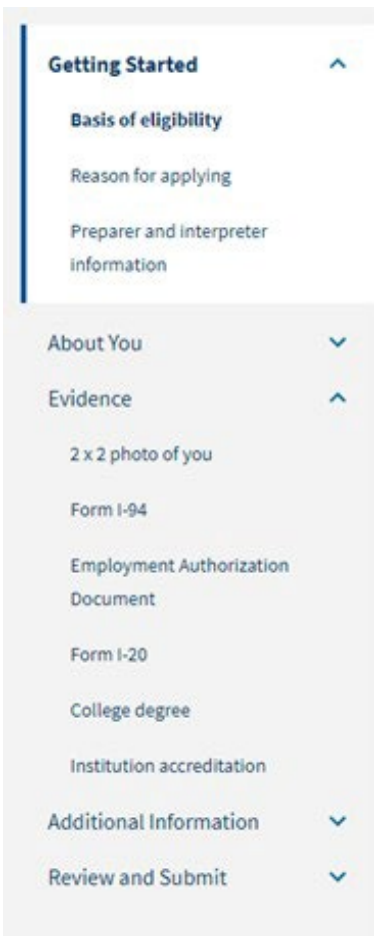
Getting Started

Basis of eligibility

Reason for applying

Preparer and interpreter information

About You

Evidence

2 x 2 photo of you

Form I-94

Employment Authorization Document

Form I-20

College degree

Institution accreditation

Additional Information

Review and Submit